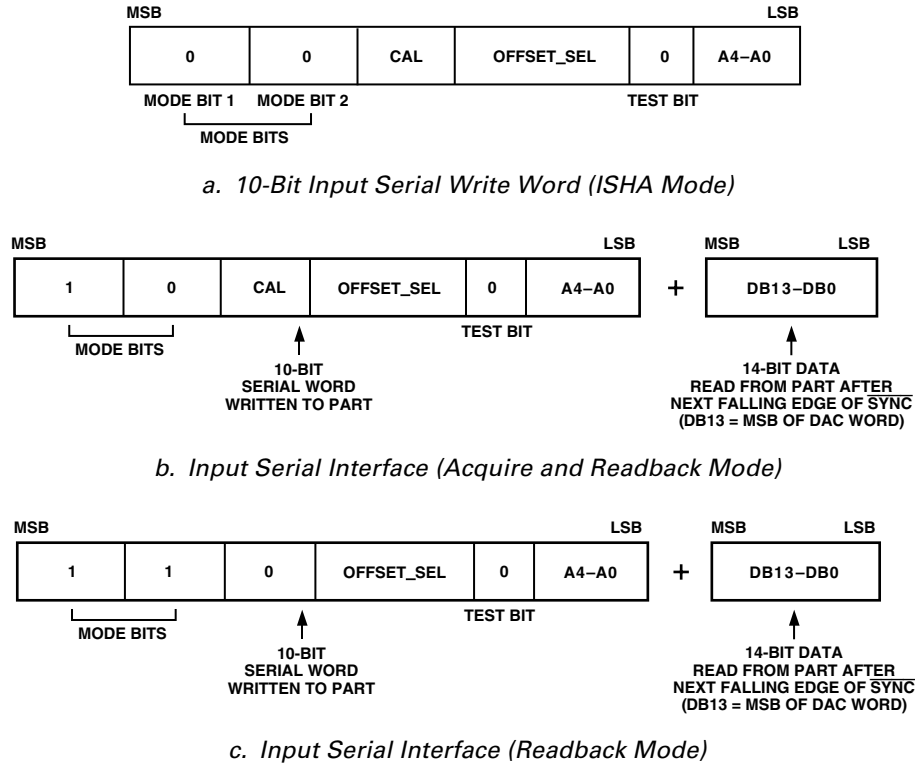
MSB LSB

| 0 | 0 | CAL | OFFSET_SEL | 0 | A4–A0 |
|---|---|---|---|---|---|

MODE BIT 1 MODE BIT 2 TEST BIT

MODE BITS

a. 10-Bit Input Serial Write Word (ISHA Mode)

MSB LSB MSB LSB

| 1 | 0 | CAL | OFFSET_SEL | 0 | A4–A0 |
|---|---|---|---|---|---|

+

| DB13–DB0 |
|---|

MODE BITS TEST BIT

10-BIT SERIAL WORD WRITTEN TO PART

14-BIT DATA READ FROM PART AFTER NEXT FALLING EDGE OF $\overline{\text{SYNC}}$ (DB13 = MSB OF DAC WORD)

b. Input Serial Interface (Acquire and Readback Mode)

MSB LSB MSB LSB

| 1 | 1 | 0 | OFFSET_SEL | 0 | A4–A0 |
|---|---|---|---|---|---|

+

| DB13–DB0 |
|---|

MODE BITS TEST BIT

10-BIT SERIAL WORD WRITTEN TO PART

14-BIT DATA READ FROM PART AFTER NEXT FALLING EDGE OF $\overline{\text{SYNC}}$ (DB13 = MSB OF DAC WORD)

c. Input Serial Interface (Readback Mode)